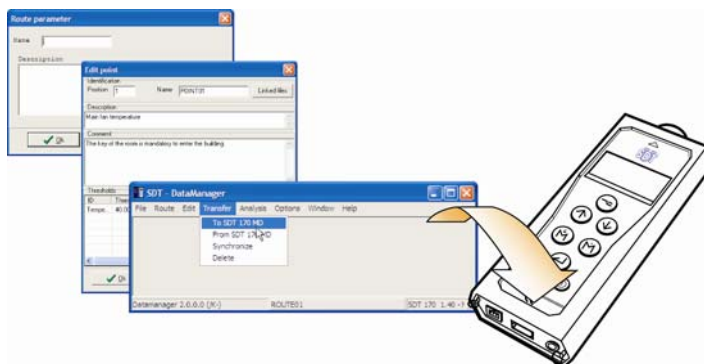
Route parameter

Name

Description

Ok

Edit point

Identification

Position 1

Name POINT01

Linked files

Description

Main fan temperature

Comment

The key of the room is mandatory to enter the building

Thresholds

ID

Tempe... 40.0

Ok

SDT - DataManager

File Route Edit Transfer Analysis Options Window Help

To SDT 170 MD

From SDT 170 MD

Synchronize

Delete

Datamanager 2.0.0.0 (K-)

ROUTE01

SDT 170 1.40 - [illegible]